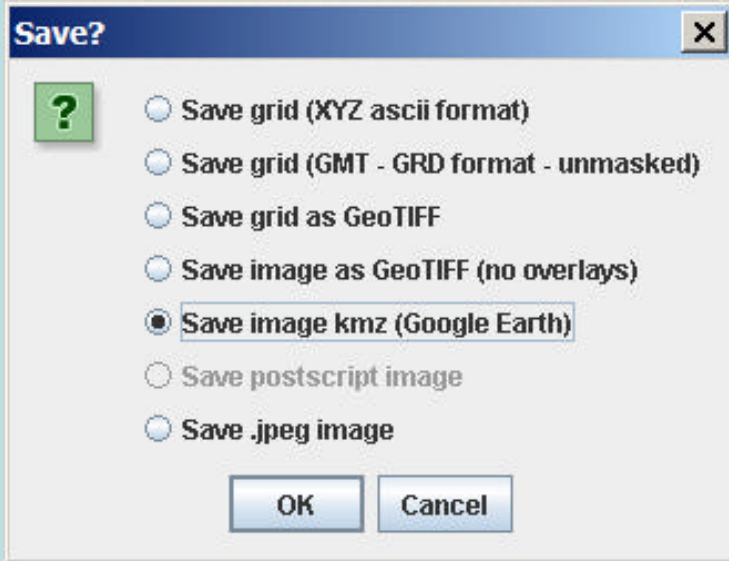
Save?

X

?

Save grid (XYZ ascii format)

Save grid (GMT - GRD format - unmasked)

Save grid as GeoTIFF

Save image as GeoTIFF (no overlays)

Save image kmz (Google Earth)

Save postscript image

Save .jpeg image

OK

Cancel